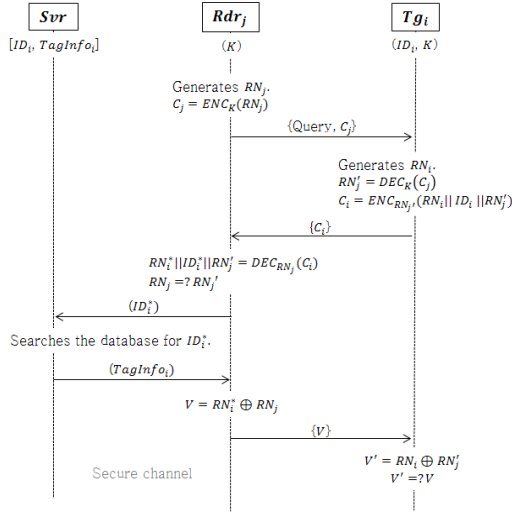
$Svr$

$[ID_i, TagInfo_i]$

$Rdr_j$

$(K)$

$Tg_i$

$(ID_i, K)$

Generates $RN_j$.
$C_j = ENC_K(RN_j)$

$\{$Query, $C_j\}$

Generates $RN_i$.
$RN_j' = DEC_K(C_j)$
$C_i = ENC_{RN_j'}(RN_i || ID_i || RN_j')$

$\{C_i\}$

$RN_i^* || ID_i^* || RN_j' = DEC_{RN_j}(C_i)$
$RN_j = ? RN_j'$

$(ID_i^*)$

Searches the database for $ID_i^*$.

$(TagInfo_i)$

$V = RN_i^* \oplus RN_j$

$\{V\}$

$V' = RN_i \oplus RN_j'$
$V' = ? V$

Secure channel